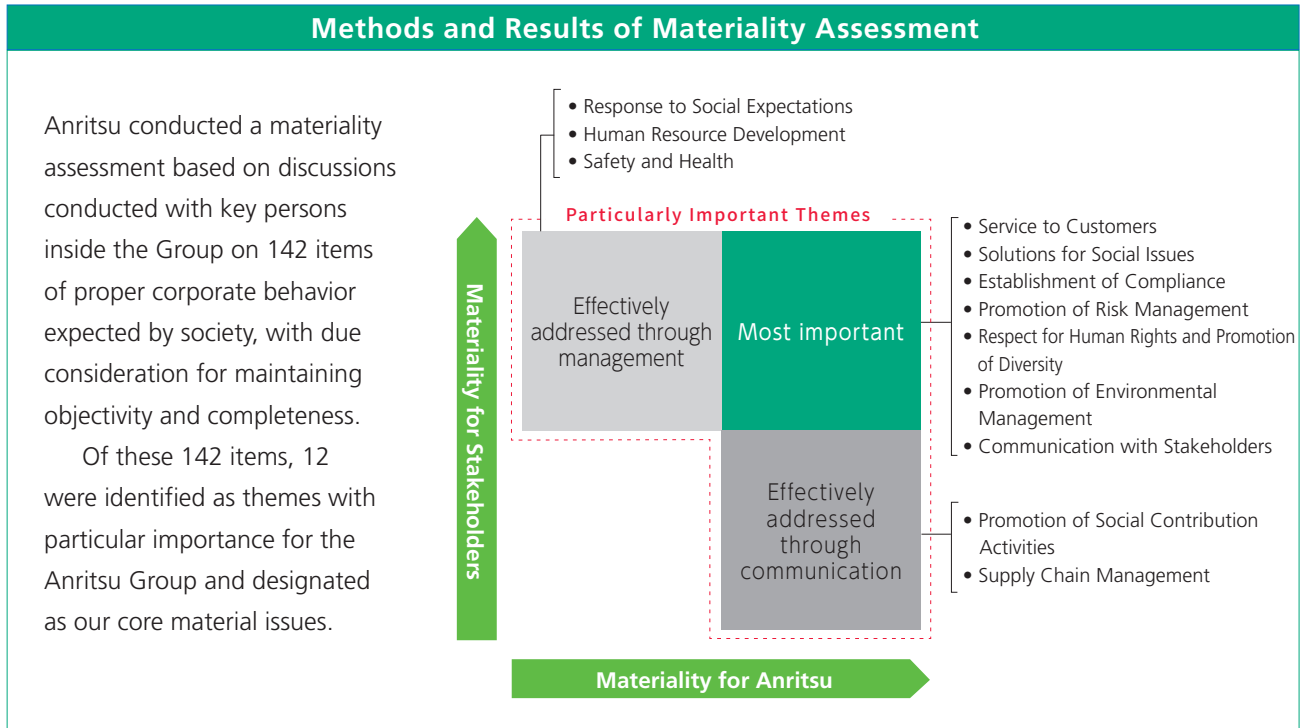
Methods and Results of Materiality Assessment

Anritsu conducted a materiality assessment based on discussions conducted with key persons inside the Group on 142 items of proper corporate behavior expected by society, with due consideration for maintaining objectivity and completeness.

Of these 142 items, 12 were identified as themes with particular importance for the Anritsu Group and designated as our core material issues.

• Response to Social Expectations
• Human Resource Development
• Safety and Health

Particularly Important Themes

Materiality for Stakeholders

Effectively addressed through management

Most important

Effectively addressed through communication

Materiality for Anritsu

• Service to Customers
• Solutions for Social Issues
• Establishment of Compliance
• Promotion of Risk Management
• Respect for Human Rights and Promotion of Diversity
• Promotion of Environmental Management
• Communication with Stakeholders

• Promotion of Social Contribution Activities
• Supply Chain Management